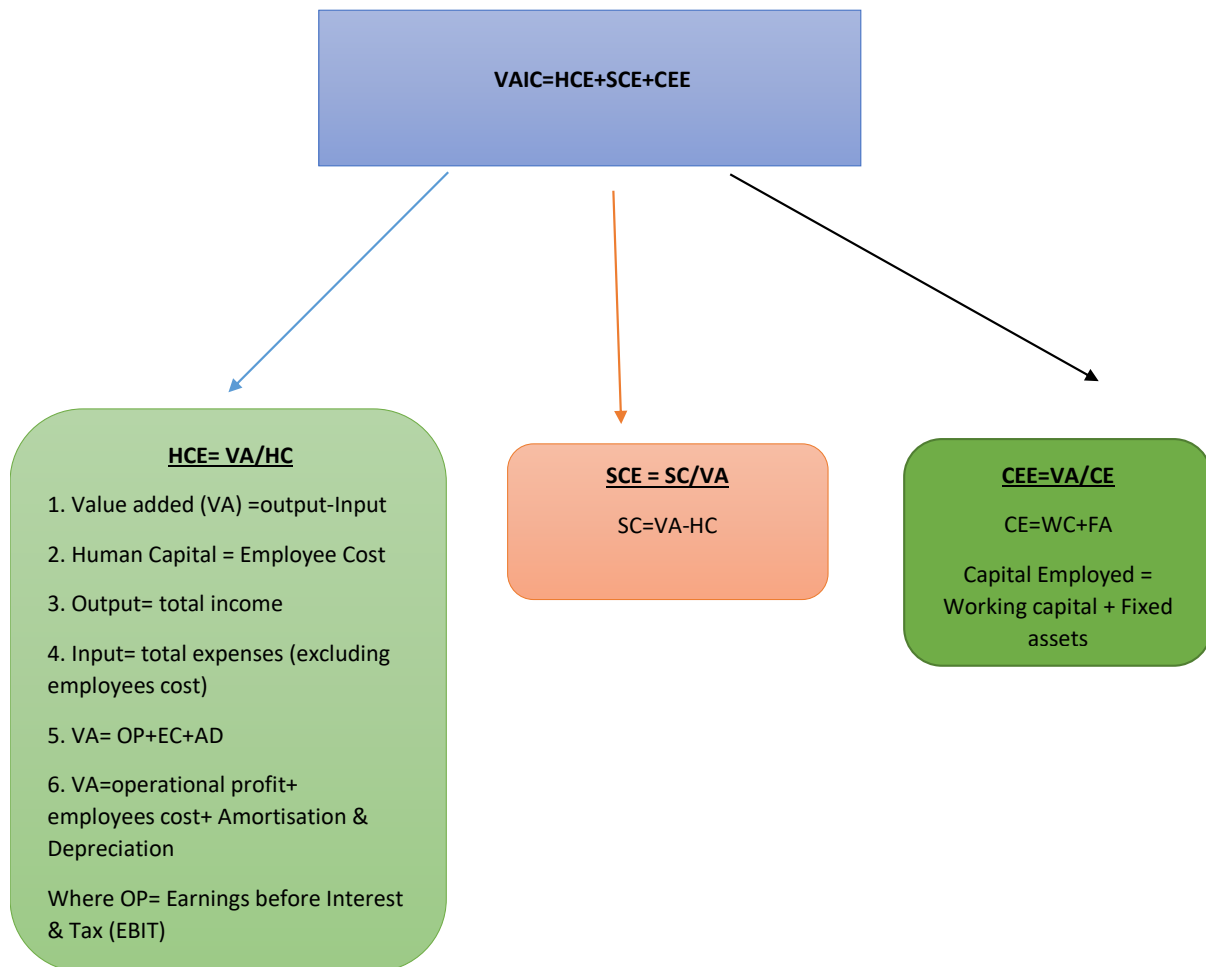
VAIC=HCE+SCE+CEE

HCE= VA/HC

1. Value added (VA) =output-Input

2. Human Capital = Employee Cost

3. Output= total income

4. Input= total expenses (excluding employees cost)

5. VA= OP+EC+AD

6. VA=operational profit+ employees cost+ Amortisation & Depreciation

Where OP= Earnings before Interest & Tax (EBIT)

SCE = SC/VA

SC=VA-HC

CEE=VA/CE

CE=WC+FA

Capital Employed = Working capital + Fixed assets